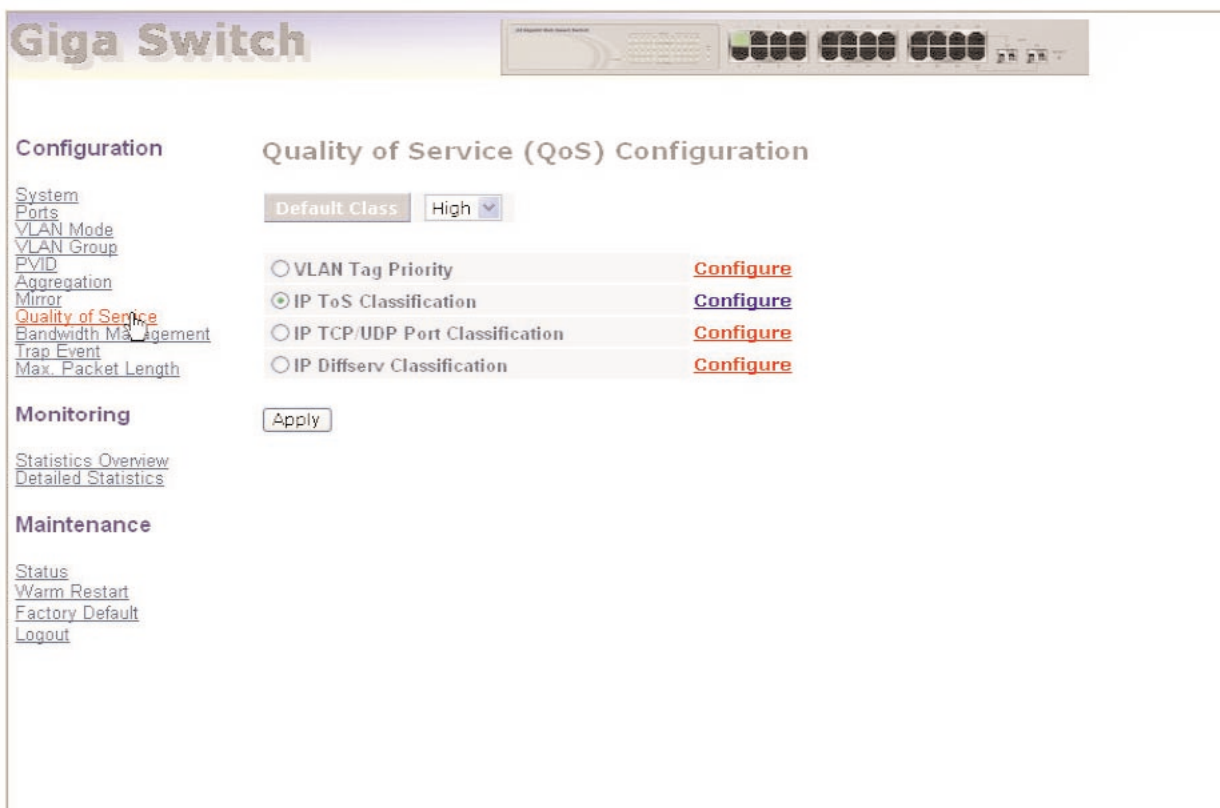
Giga Switch

Configuration

System
Ports
VLAN Mode
VLAN Group
PVID
Aggregation
Mirror
Quality of Service
Bandwidth Management
Trap Event
Max. Packet Length

Monitoring

Statistics Overview
Detailed Statistics

Maintenance

Status
Warm Restart
Factory Default
Logout

Quality of Service (QoS) Configuration

Default Class High

VLAN Tag Priority Configure
IP ToS Classification Configure
IP TCP/UDP Port Classification Configure
IP Diffserv Classification Configure

Apply